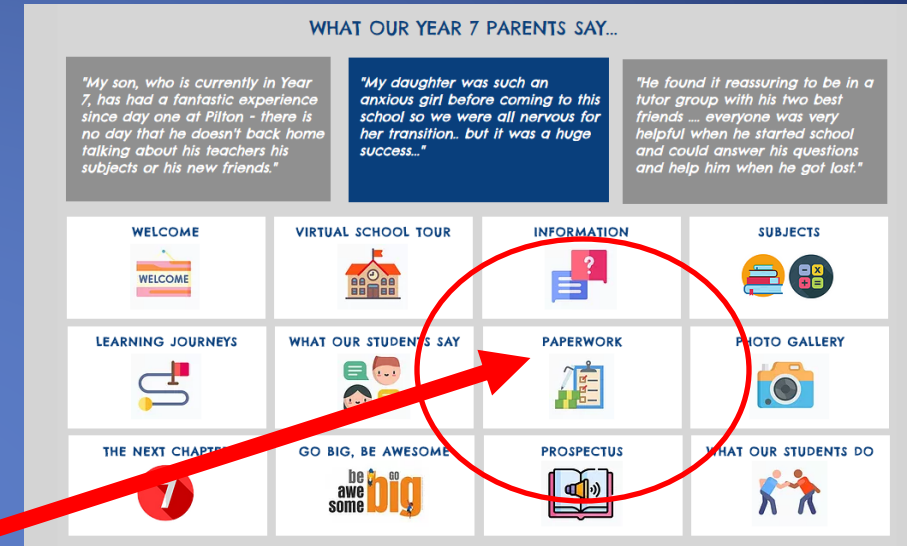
WHAT OUR YEAR 7 PARENTS SAY...

"My son, who is currently in Year 7, has had a fantastic experience since day one at Pilton - there is no day that he doesn't back home talking about his teachers his subjects or his new friends."

"My daughter was such an anxious girl before coming to this school so we were all nervous for her transition.. but it was a huge success..."

"He found it reassuring to be in a tutor group with his two best friends .... everyone was very helpful when he started school and could answer his questions and help him when he got lost."

WELCOME

WELCOME

VIRTUAL SCHOOL TOUR

INFORMATION

SUBJECTS

LEARNING JOURNEYS

WHAT OUR STUDENTS SAY

PAPERWORK

PHOTO GALLERY

THE NEXT CHAPT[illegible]

7

GO BIG, BE AWESOME

be awe some go big

PROSPECTUS

WHAT OUR STUDENTS DO